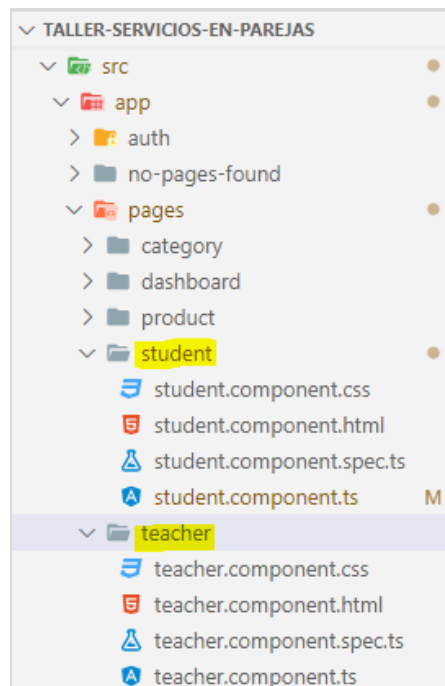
TALLER-SERVICIOS-EN-PAREJAS
src
app
auth
no-pages-found
pages
category
dashboard
product
student
student.component.css
student.component.html
student.component.spec.ts
student.component.ts M
teacher
teacher.component.css
teacher.component.html
teacher.component.spec.ts
teacher.component.ts